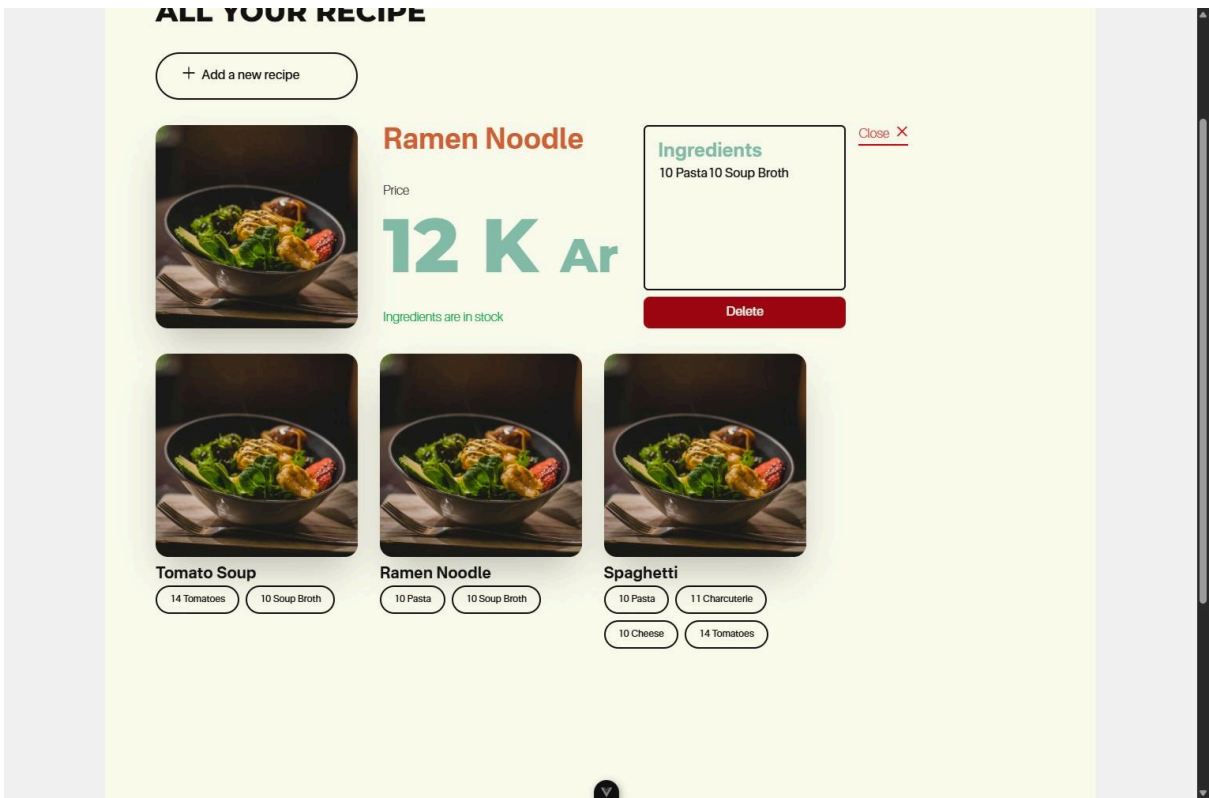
ALL YOUR RECIPE

+ Add a new recipe

Ramen Noodle

Price

12 K Ar

Ingredients are in stock

Ingredients
10 Pasta10 Soup Broth

Delete

Close ×

Tomato Soup
14 Tomatoes
10 Soup Broth

Ramen Noodle
10 Pasta
10 Soup Broth

Spaghetti
10 Pasta
11 Charcuterie
10 Cheese
14 Tomatoes